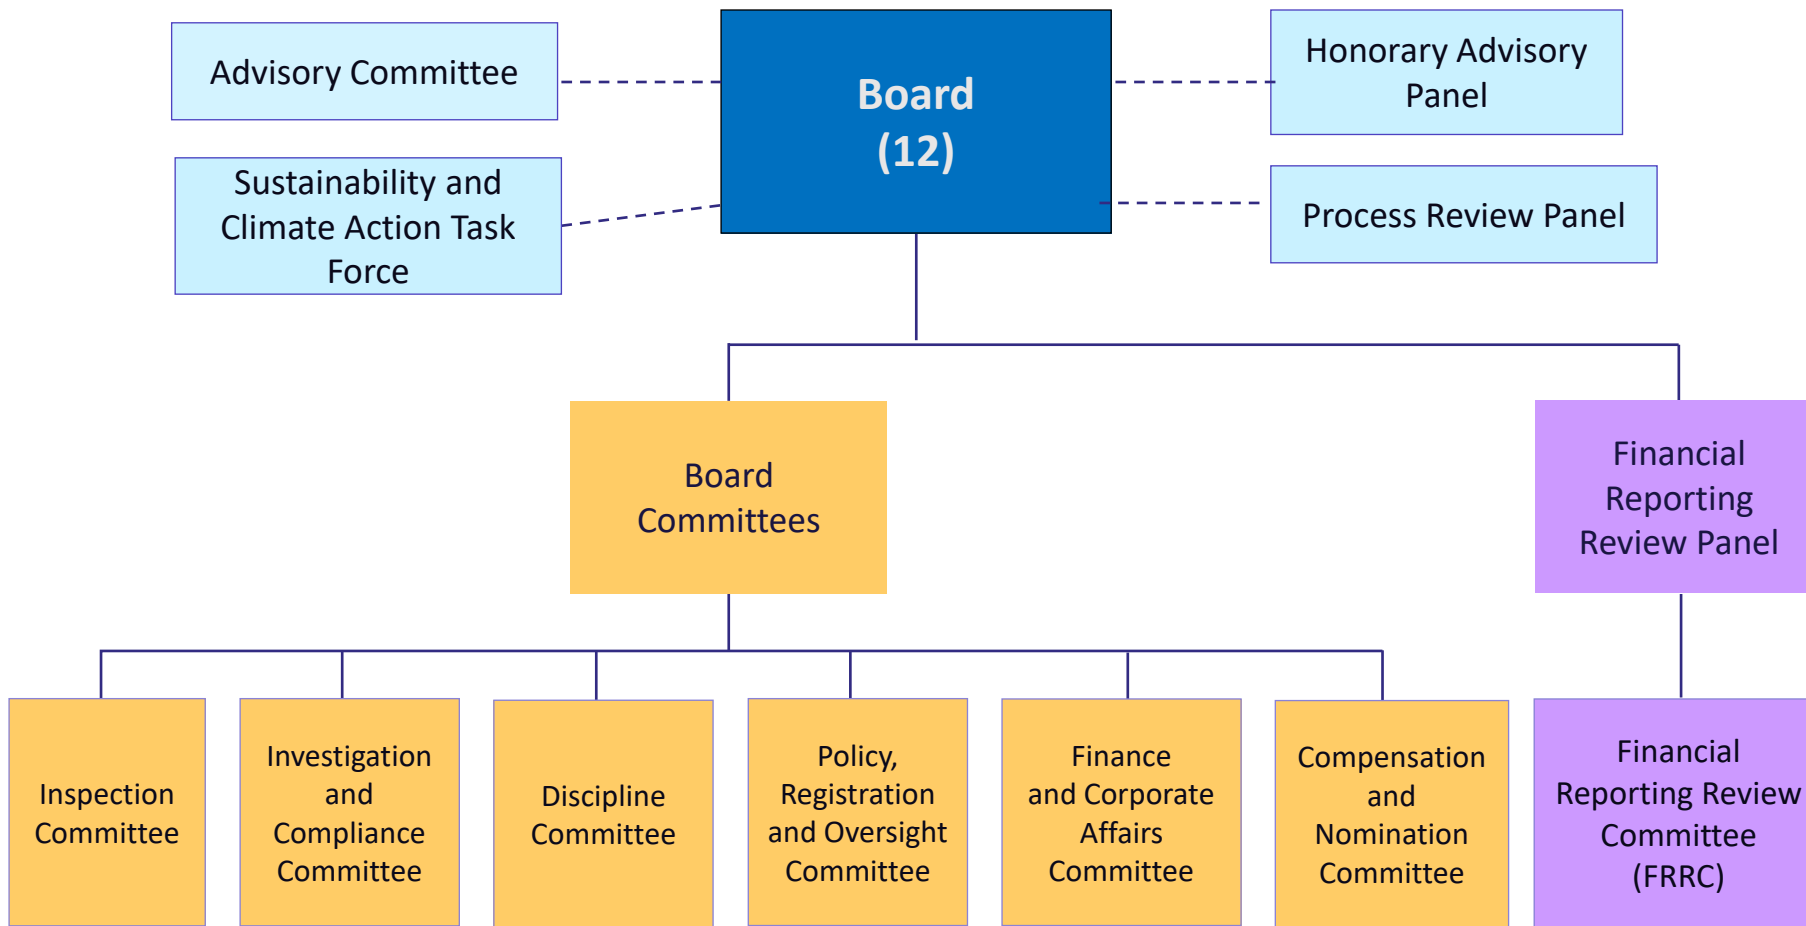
Advisory Committee

Board (12)

Honorary Advisory Panel

Sustainability and Climate Action Task Force

Process Review Panel

Board Committees

Financial Reporting Review Panel

Inspection Committee

Investigation and Compliance Committee

Discipline Committee

Policy, Registration and Oversight Committee

Finance and Corporate Affairs Committee

Compensation and Nomination Committee

Financial Reporting Review Committee (FRRC)